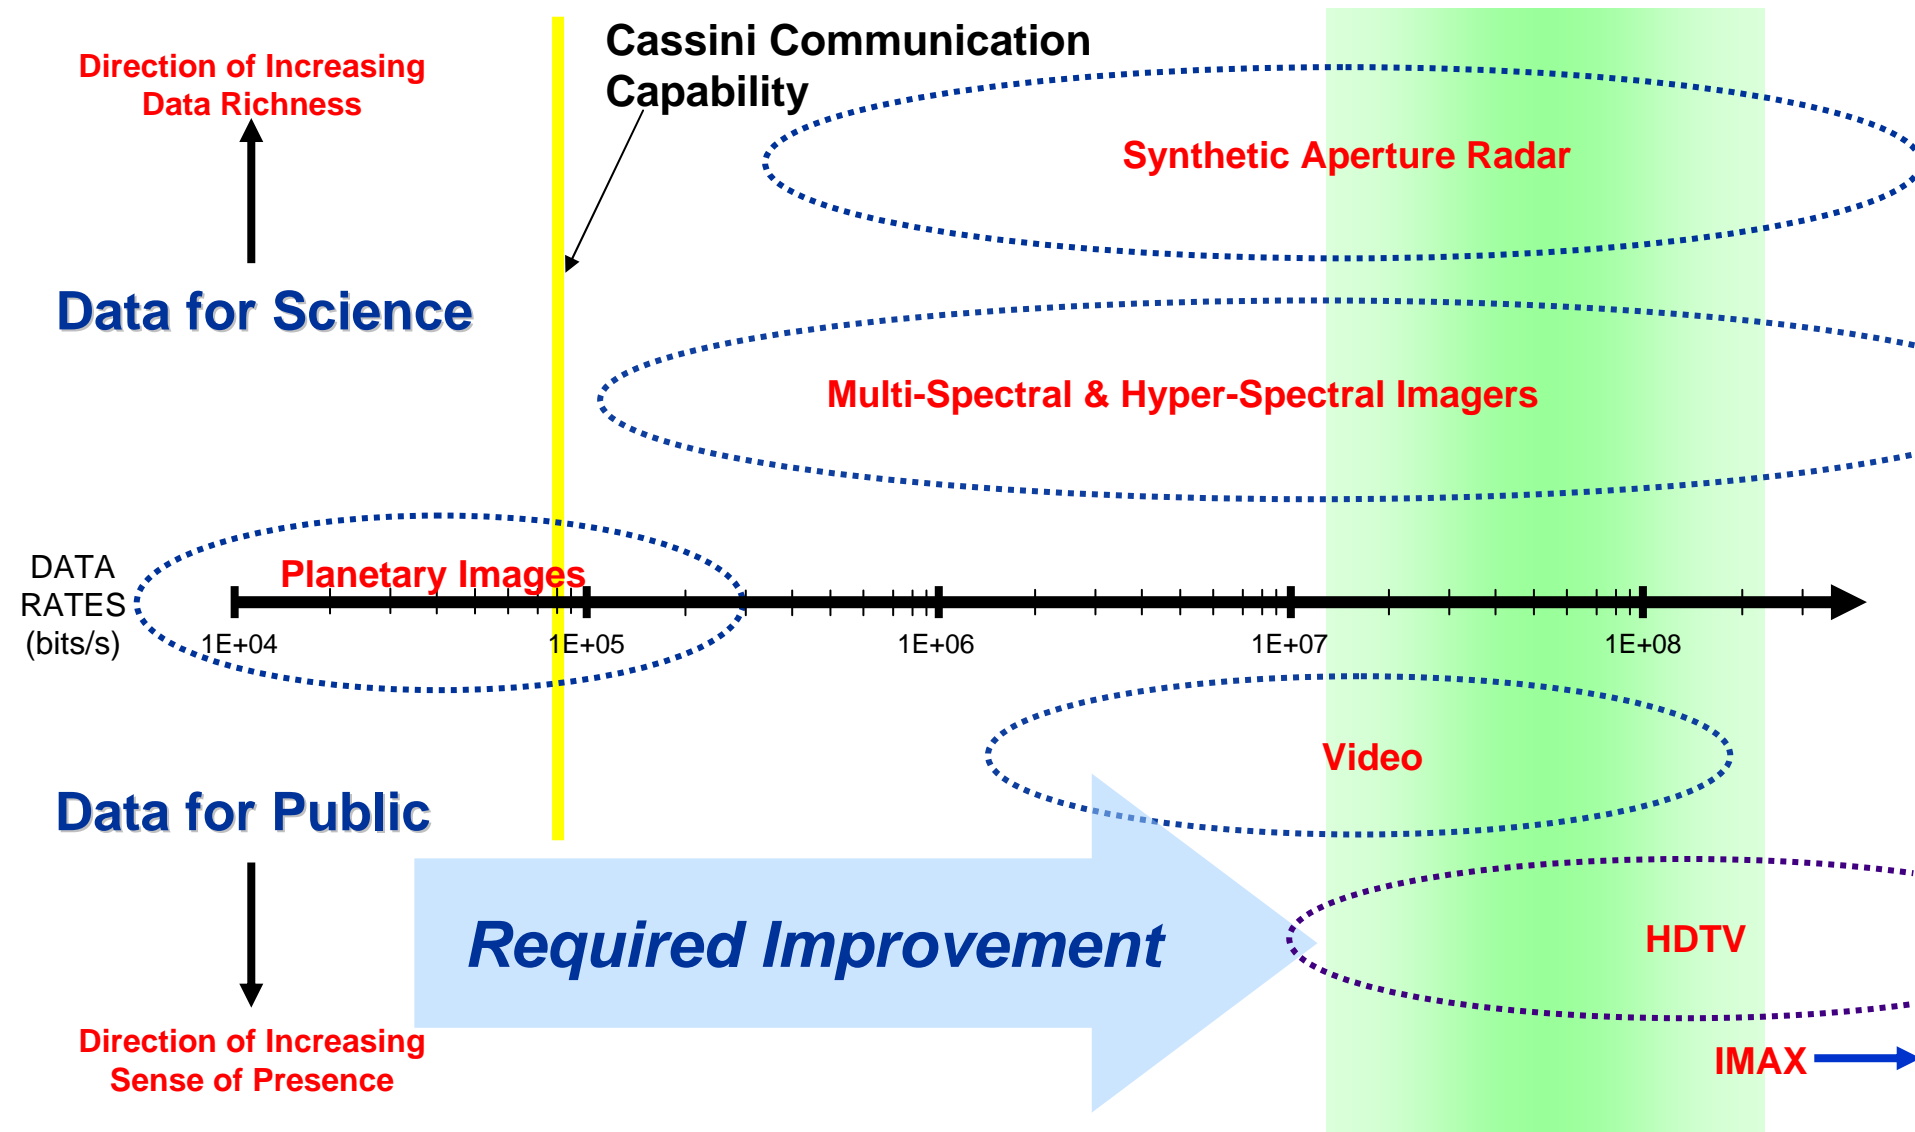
Direction of Increasing Data Richness

Cassini Communication Capability

Synthetic Aperture Radar

Data for Science

Multi-Spectral & Hyper-Spectral Imagers

DATA RATES (bits/s)

Planetary Images

1E+04

1E+05

1E+06

1E+07

1E+08

Video

Data for Public

Required Improvement

HDTV

Direction of Increasing Sense of Presence

IMAX